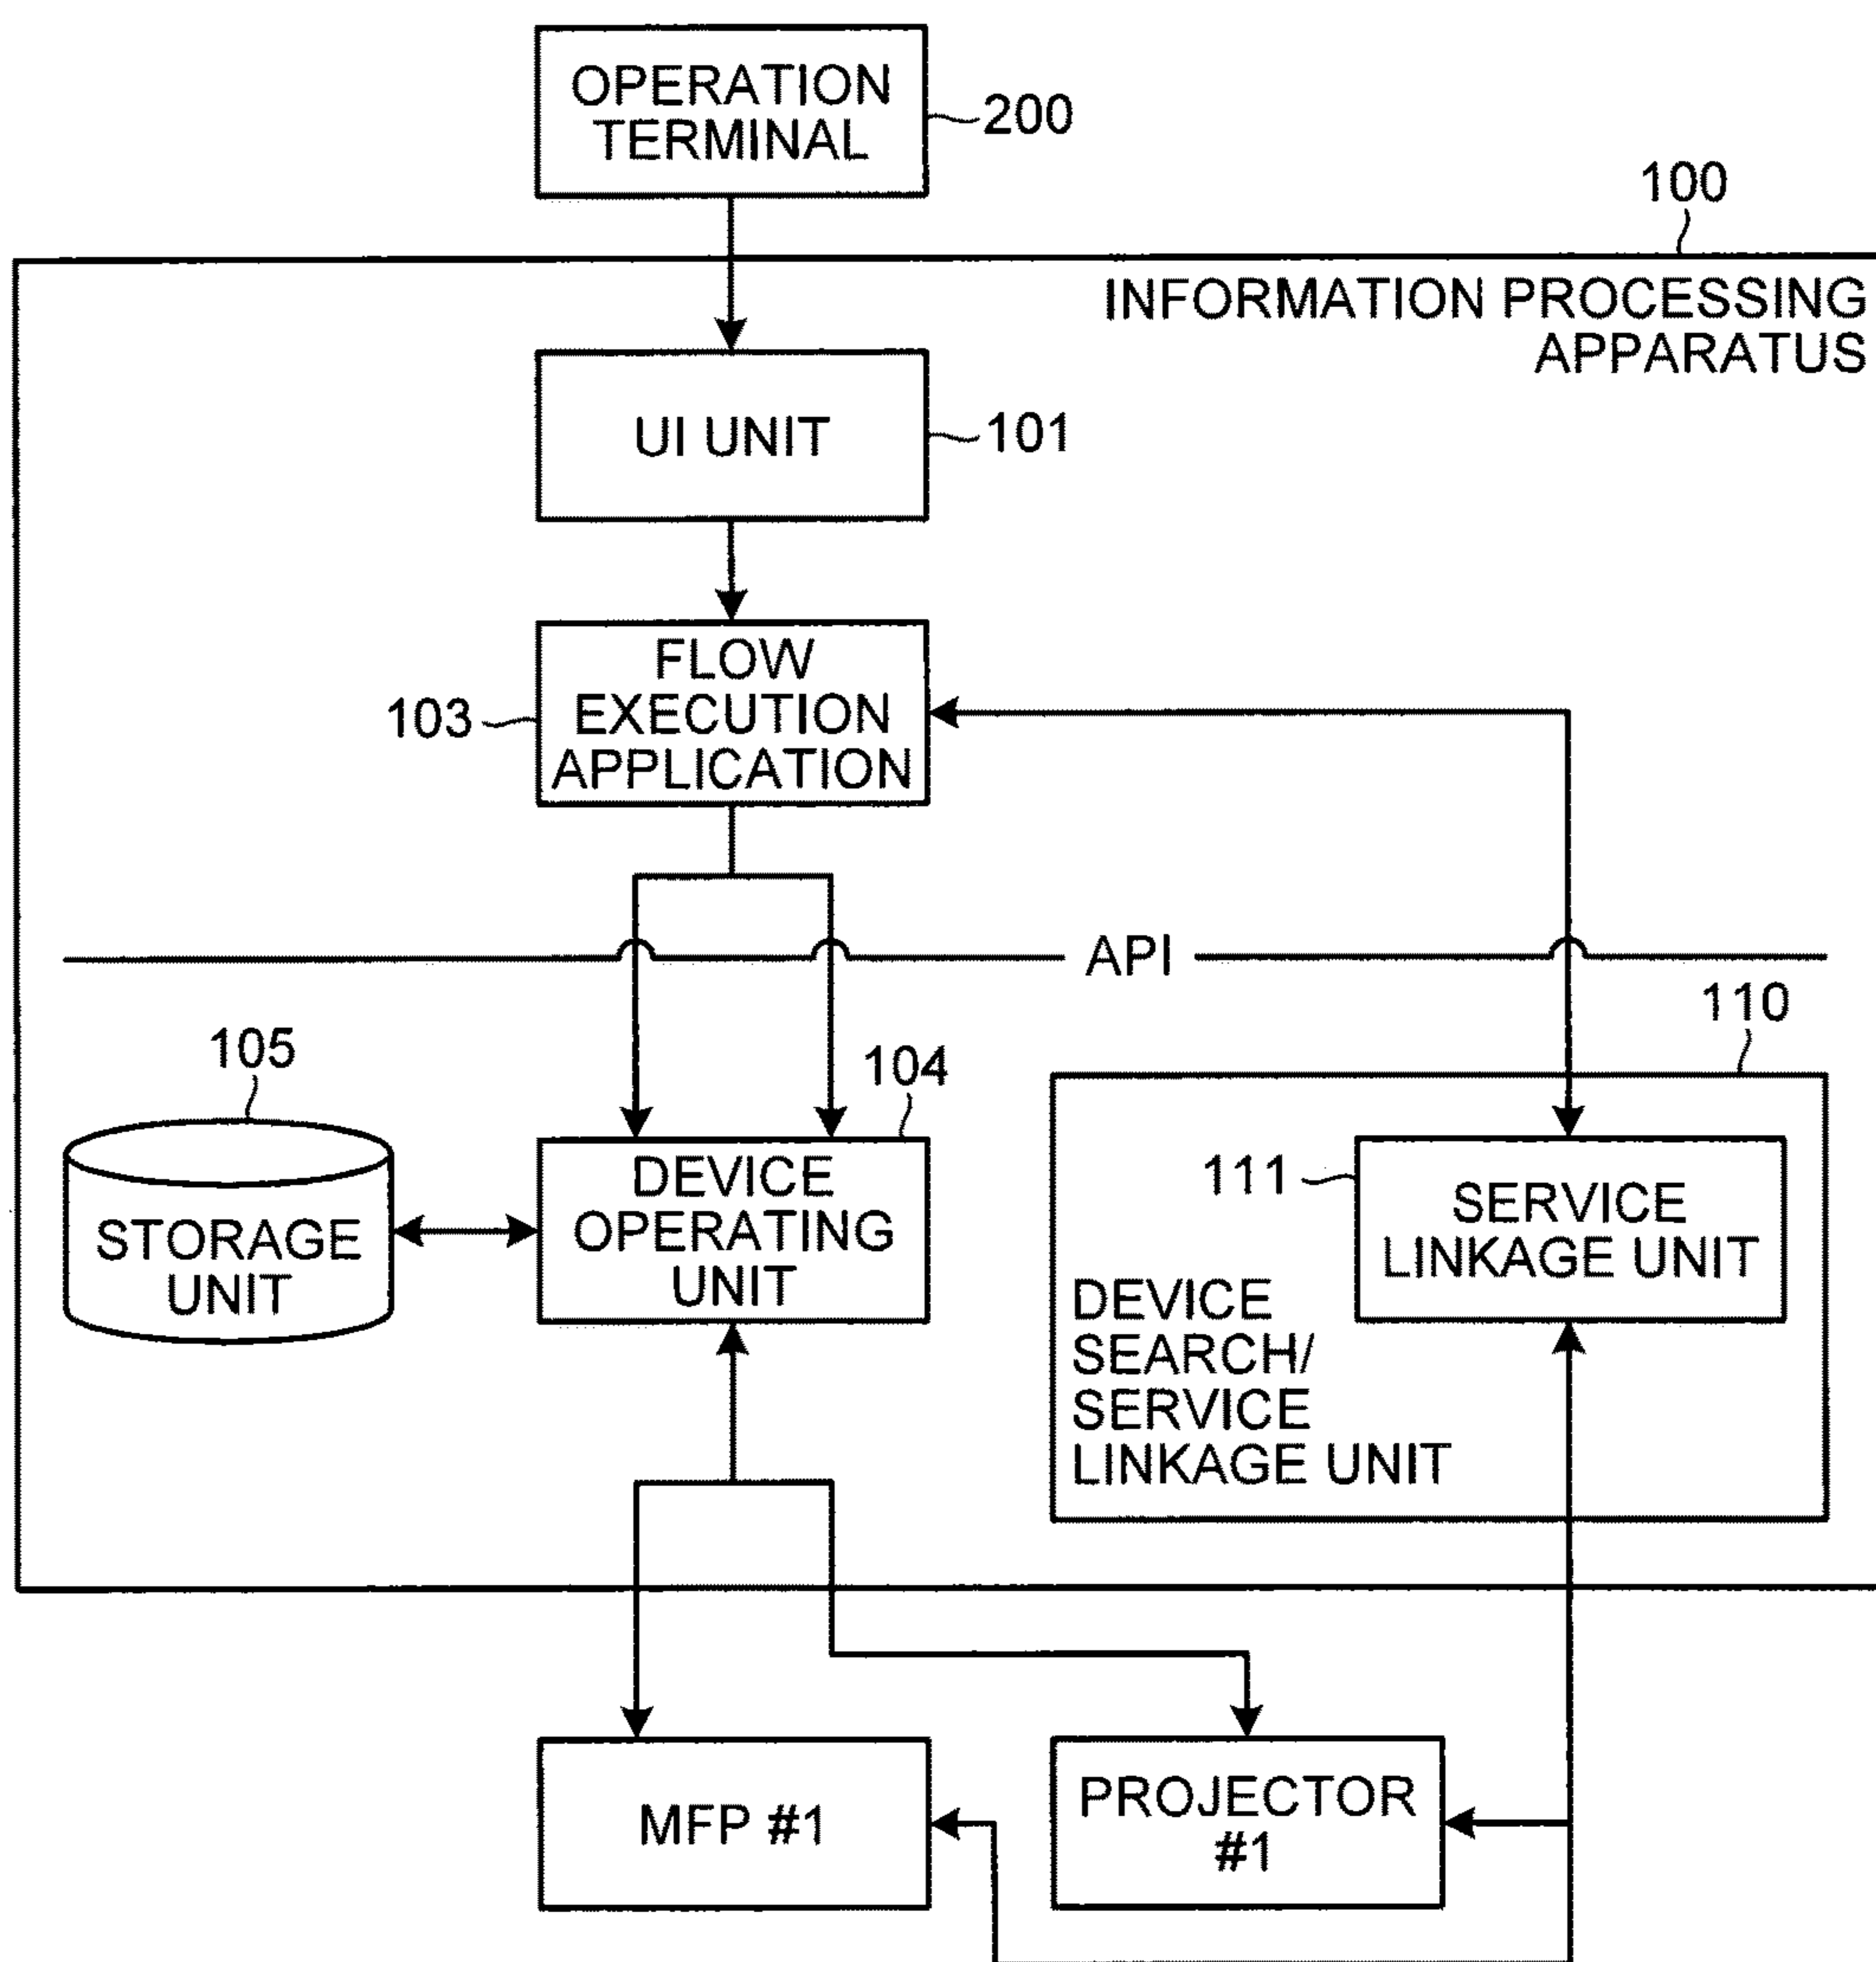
OPERATION TERMINAL
200
100
INFORMATION PROCESSING APPARATUS
UI UNIT
101
103
FLOW EXECUTION APPLICATION
API
110
105
104
STORAGE UNIT
DEVICE OPERATING UNIT
111
SERVICE LINKAGE UNIT
DEVICE SEARCH/ SERVICE LINKAGE UNIT
MFP #1
PROJECTOR #1